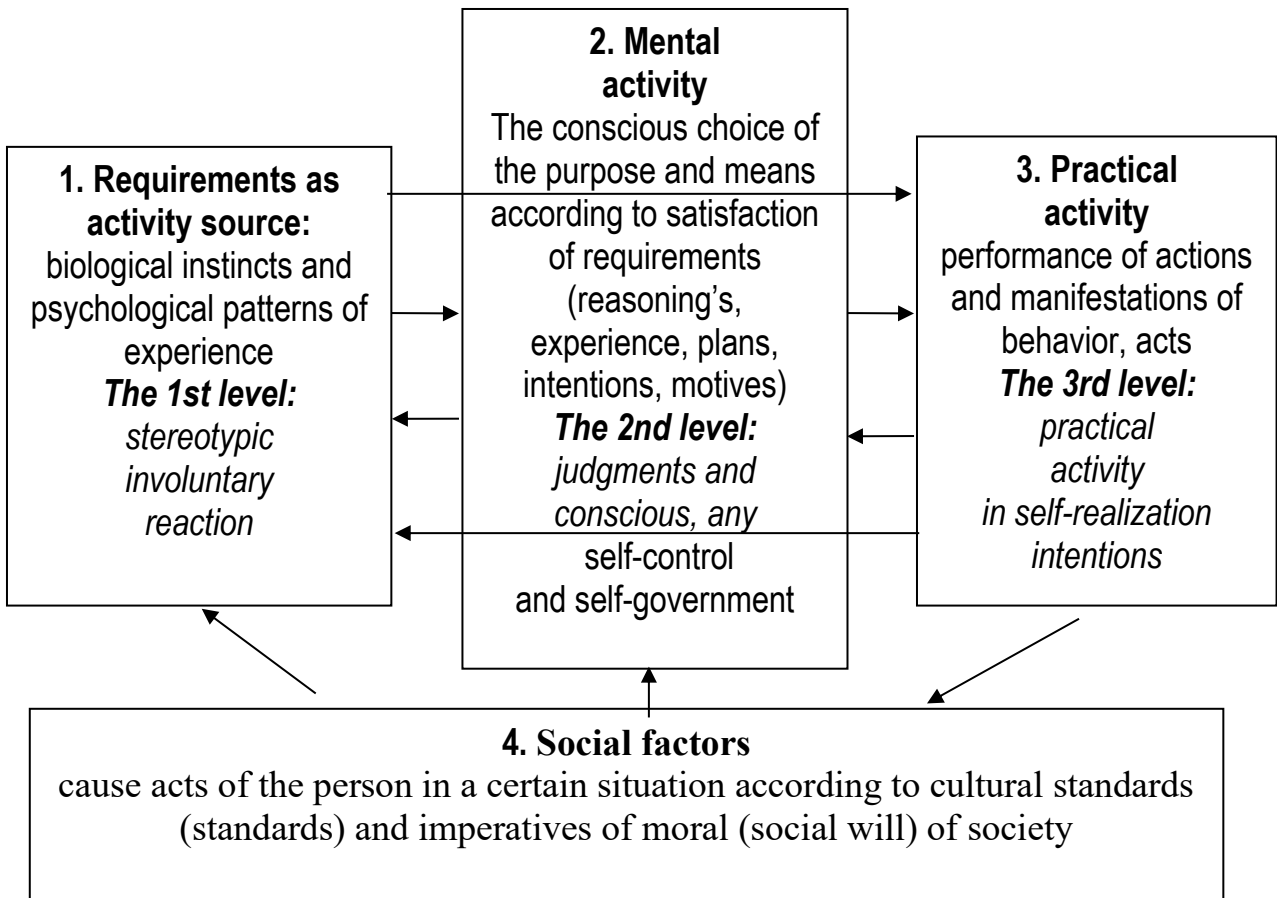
**1. Requirements as activity source:**
biological instincts and psychological patterns of experience
***The 1st level:***
*stereotypic involuntary reaction*

**2. Mental activity**
The conscious choice of the purpose and means according to satisfaction of requirements (reasoning's, experience, plans, intentions, motives)
***The 2nd level:***
*judgments and conscious, any* self-control and self-government

**3. Practical activity**
performance of actions and manifestations of behavior, acts
***The 3rd level:***
*practical activity in self-realization intentions*

**4. Social factors**
cause acts of the person in a certain situation according to cultural standards (standards) and imperatives of moral (social will) of society